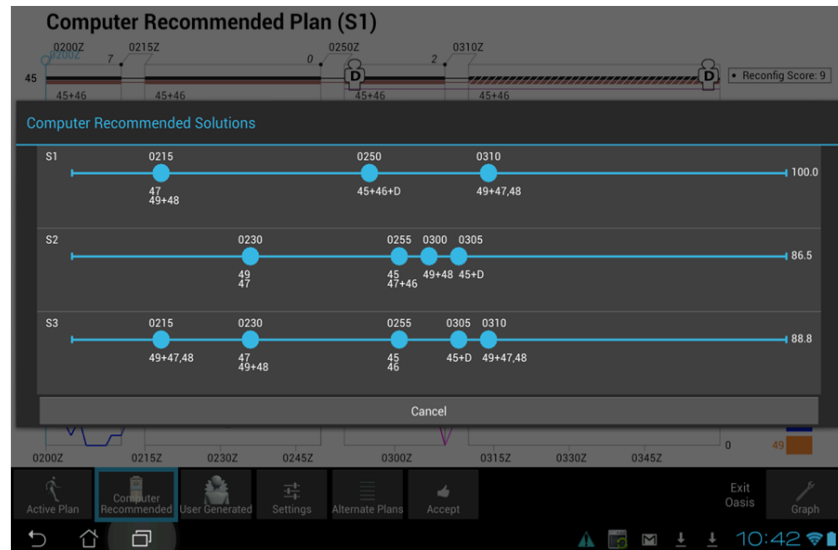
Computer Recommended Plan (S1)

0200Z 0215Z 0250Z 0310Z
7 0 2
45
45+46 45+46 45+46 45+46
D D
Reconfig Score: 9

Computer Recommended Solutions

S1
0215
47
49+48
0250
45+46+D
0310
49+47,48
100.0

S2
0230
49
47
0255
45
47+46
0300
49+48
0305
45+D
86.5

S3
0215
49+47,48
0230
47
49+48
0255
45
46
0305
45+D
0310
49+47,48
88.8

Cancel

0200Z 0215Z 0230Z 0245Z 0300Z 0315Z 0330Z 0345Z
0
49

Active Plan
Computer Recommended
User Generated
Settings
Alternate Plans
Accept
Exit Oasis
Graph

10:42